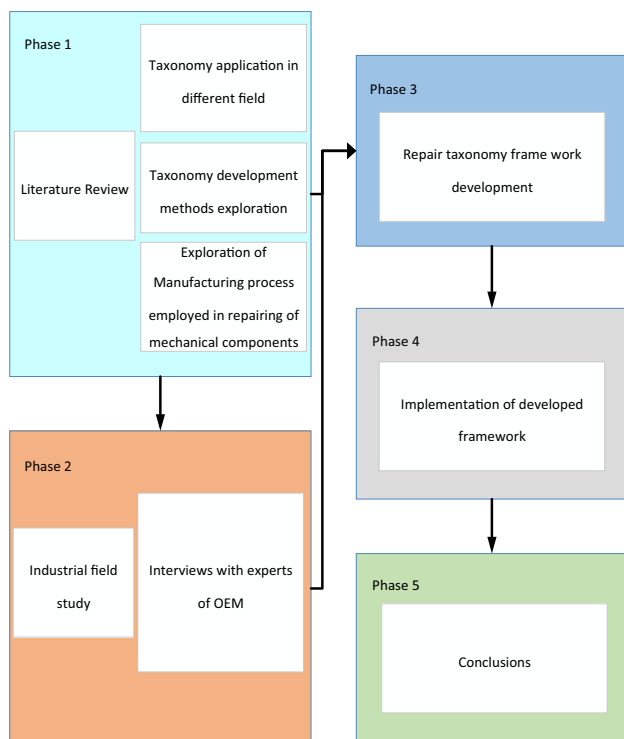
Phase 1

Literature Review

Taxonomy application in different field

Taxonomy development methods exploration

Exploration of Manufacturing process employed in repairing of mechanical components

Phase 2

Industrial field study

Interviews with experts of OEM

Phase 3

Repair taxonomy frame work development

Phase 4

Implementation of developed framework

Phase 5

Conclusions